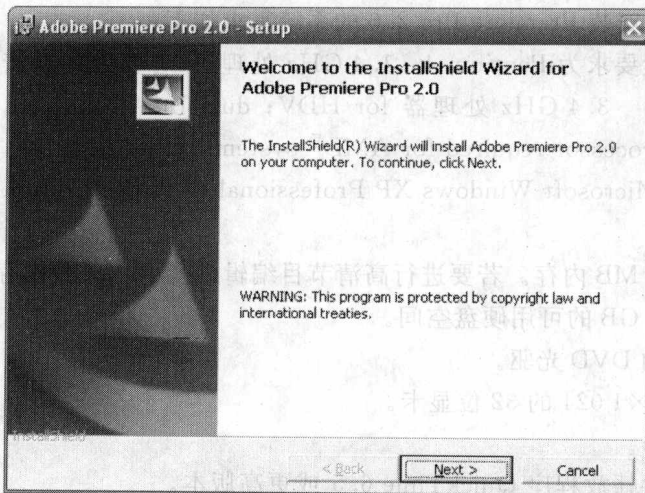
Adobe Premiere Pro 2.0 - Setup

Welcome to the InstallShield Wizard for Adobe Premiere Pro 2.0

The InstallShield(R) Wizard will install Adobe Premiere Pro 2.0 on your computer. To continue, click Next.

WARNING: This program is protected by copyright law and international treaties.

InstallShield

< Back

Next >

Cancel